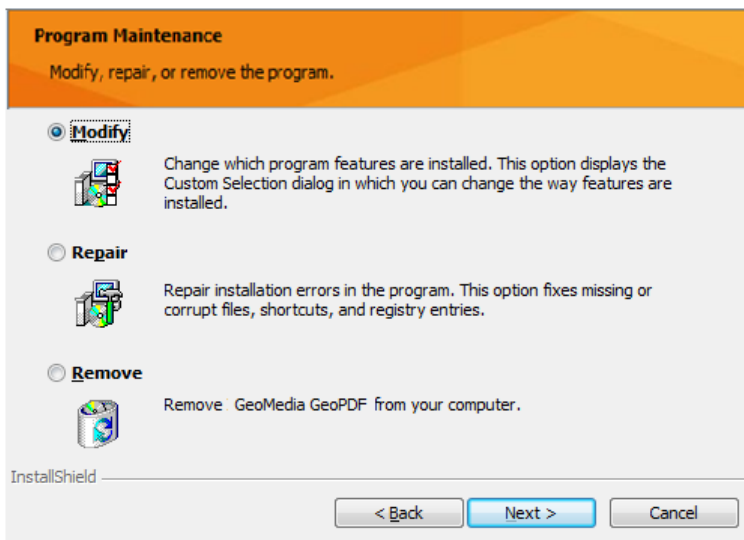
Program Maintenance

Modify, repair, or remove the program.

Modify

Change which program features are installed. This option displays the Custom Selection dialog in which you can change the way features are installed.

Repair

Repair installation errors in the program. This option fixes missing or corrupt files, shortcuts, and registry entries.

Remove

Remove GeoMedia GeoPDF from your computer.

InstallShield

< Back

Next >

Cancel